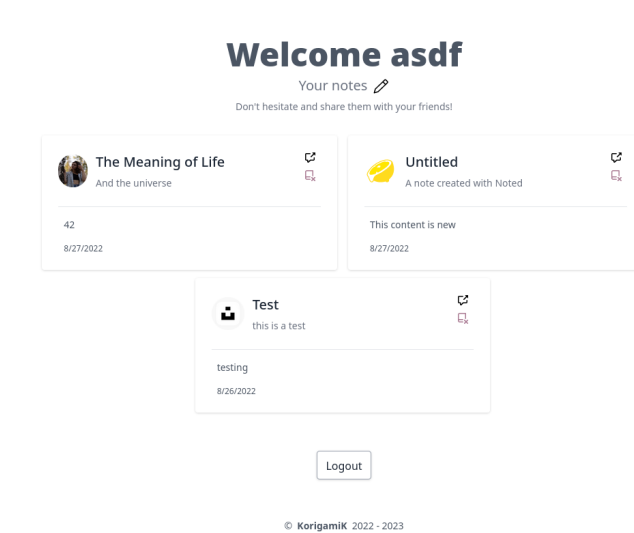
Welcome asdf

Your notes

Don't hesitate and share them with your friends!

The Meaning of Life
And the universe

42

8/27/2022

Untitled
A note created with Noted

This content is new

8/27/2022

Test
this is a test

testing

8/26/2022

Logout

© KorigamiK 2022 - 2023